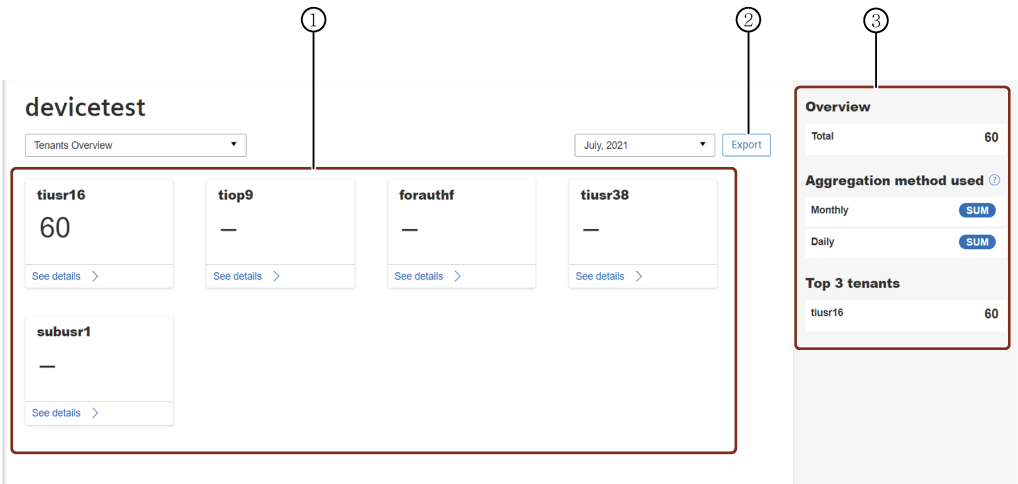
①
②
③

devicetest

Tenants Overview ▼

July, 2021 ▼

Export

tiusr16
60
See details >

tiop9
—
See details >

forauthf
—
See details >

tiusr38
—
See details >

subusr1
—
See details >

Overview

Total 60

Aggregation method used ?

Monthly SUM

Daily SUM

Top 3 tenants

tiusr16 60